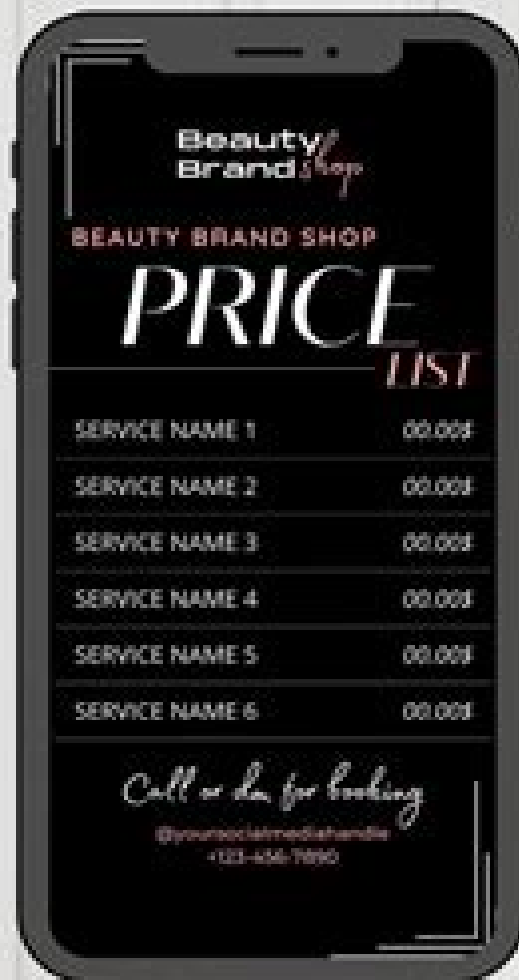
Beauty Brand Shop

BEAUTY BRAND SHOP

PRICE LIST

| | |
|---|---|
| SERVICE NAME 1 | 00.00$ |
| SERVICE NAME 2 | 00.00$ |
| SERVICE NAME 3 | 00.00$ |
| SERVICE NAME 4 | 00.00$ |
| SERVICE NAME 5 | 00.00$ |
| SERVICE NAME 6 | 00.00$ |

Call or dm for booking

@yoursocialmediahandle

+123-456-7890